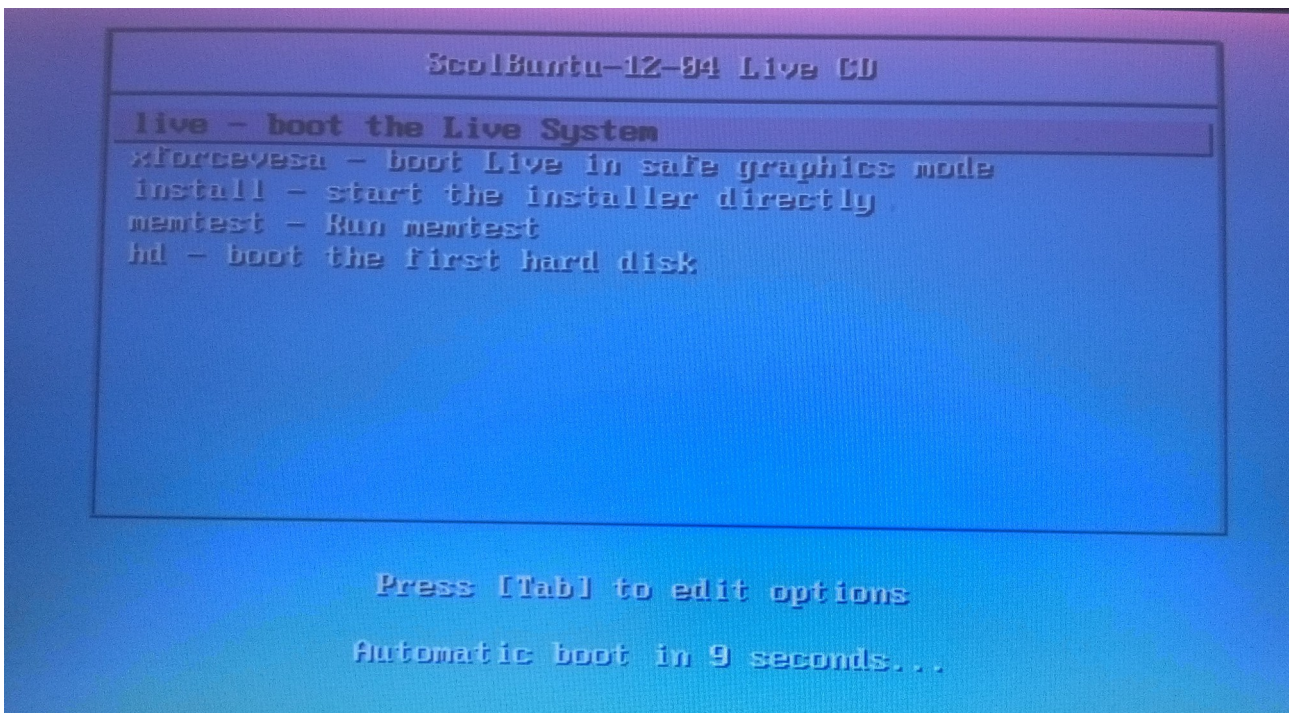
ScolBuntu-12-04 Live CD

live - boot the Live System
xforcevesa - boot Live in safe graphics mode
install - start the installer directly
memtest - Run memtest
hd - boot the first hard disk

Press [Tab] to edit options

Automatic boot in 9 seconds...